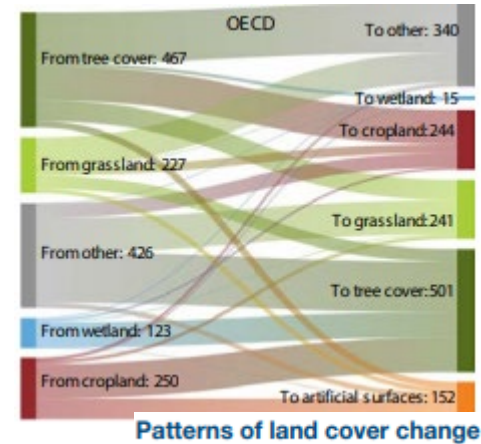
OECD

From tree cover: 467

From grassland: 227

From other: 426

From wetland: 123

From cropland: 250

To other: 340

To wetland: 15

To cropland: 244

To grassland: 241

To tree cover: 501

To artificial surfaces: 152

Patterns of land cover change